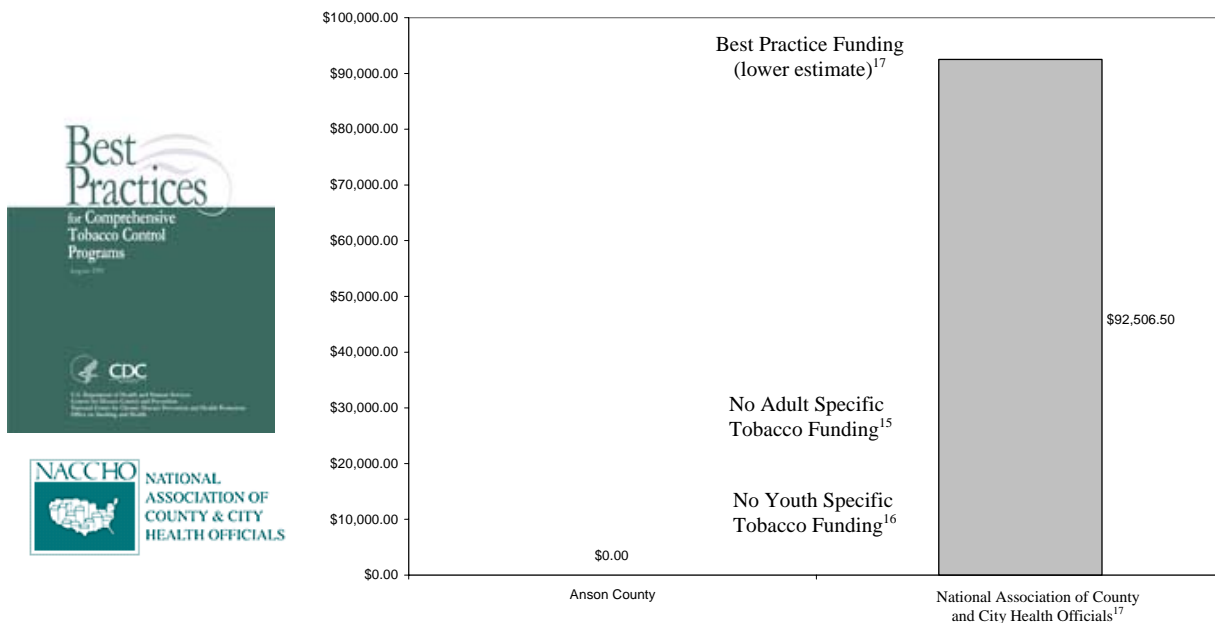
Best Practices
for Comprehensive Tobacco Control Programs
August 1999
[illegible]
CDC
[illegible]

NACCHO
NATIONAL ASSOCIATION OF COUNTY & CITY HEALTH OFFICIALS

$100,000.00
$90,000.00
$80,000.00
$70,000.00
$60,000.00
$50,000.00
$40,000.00
$30,000.00
$20,000.00
$10,000.00
$0.00

Best Practice Funding (lower estimate)$^{17}$

$92,506.50

No Adult Specific Tobacco Funding$^{15}$

No Youth Specific Tobacco Funding$^{16}$

$0.00

Anson County

National Association of County and City Health Officials$^{17}$